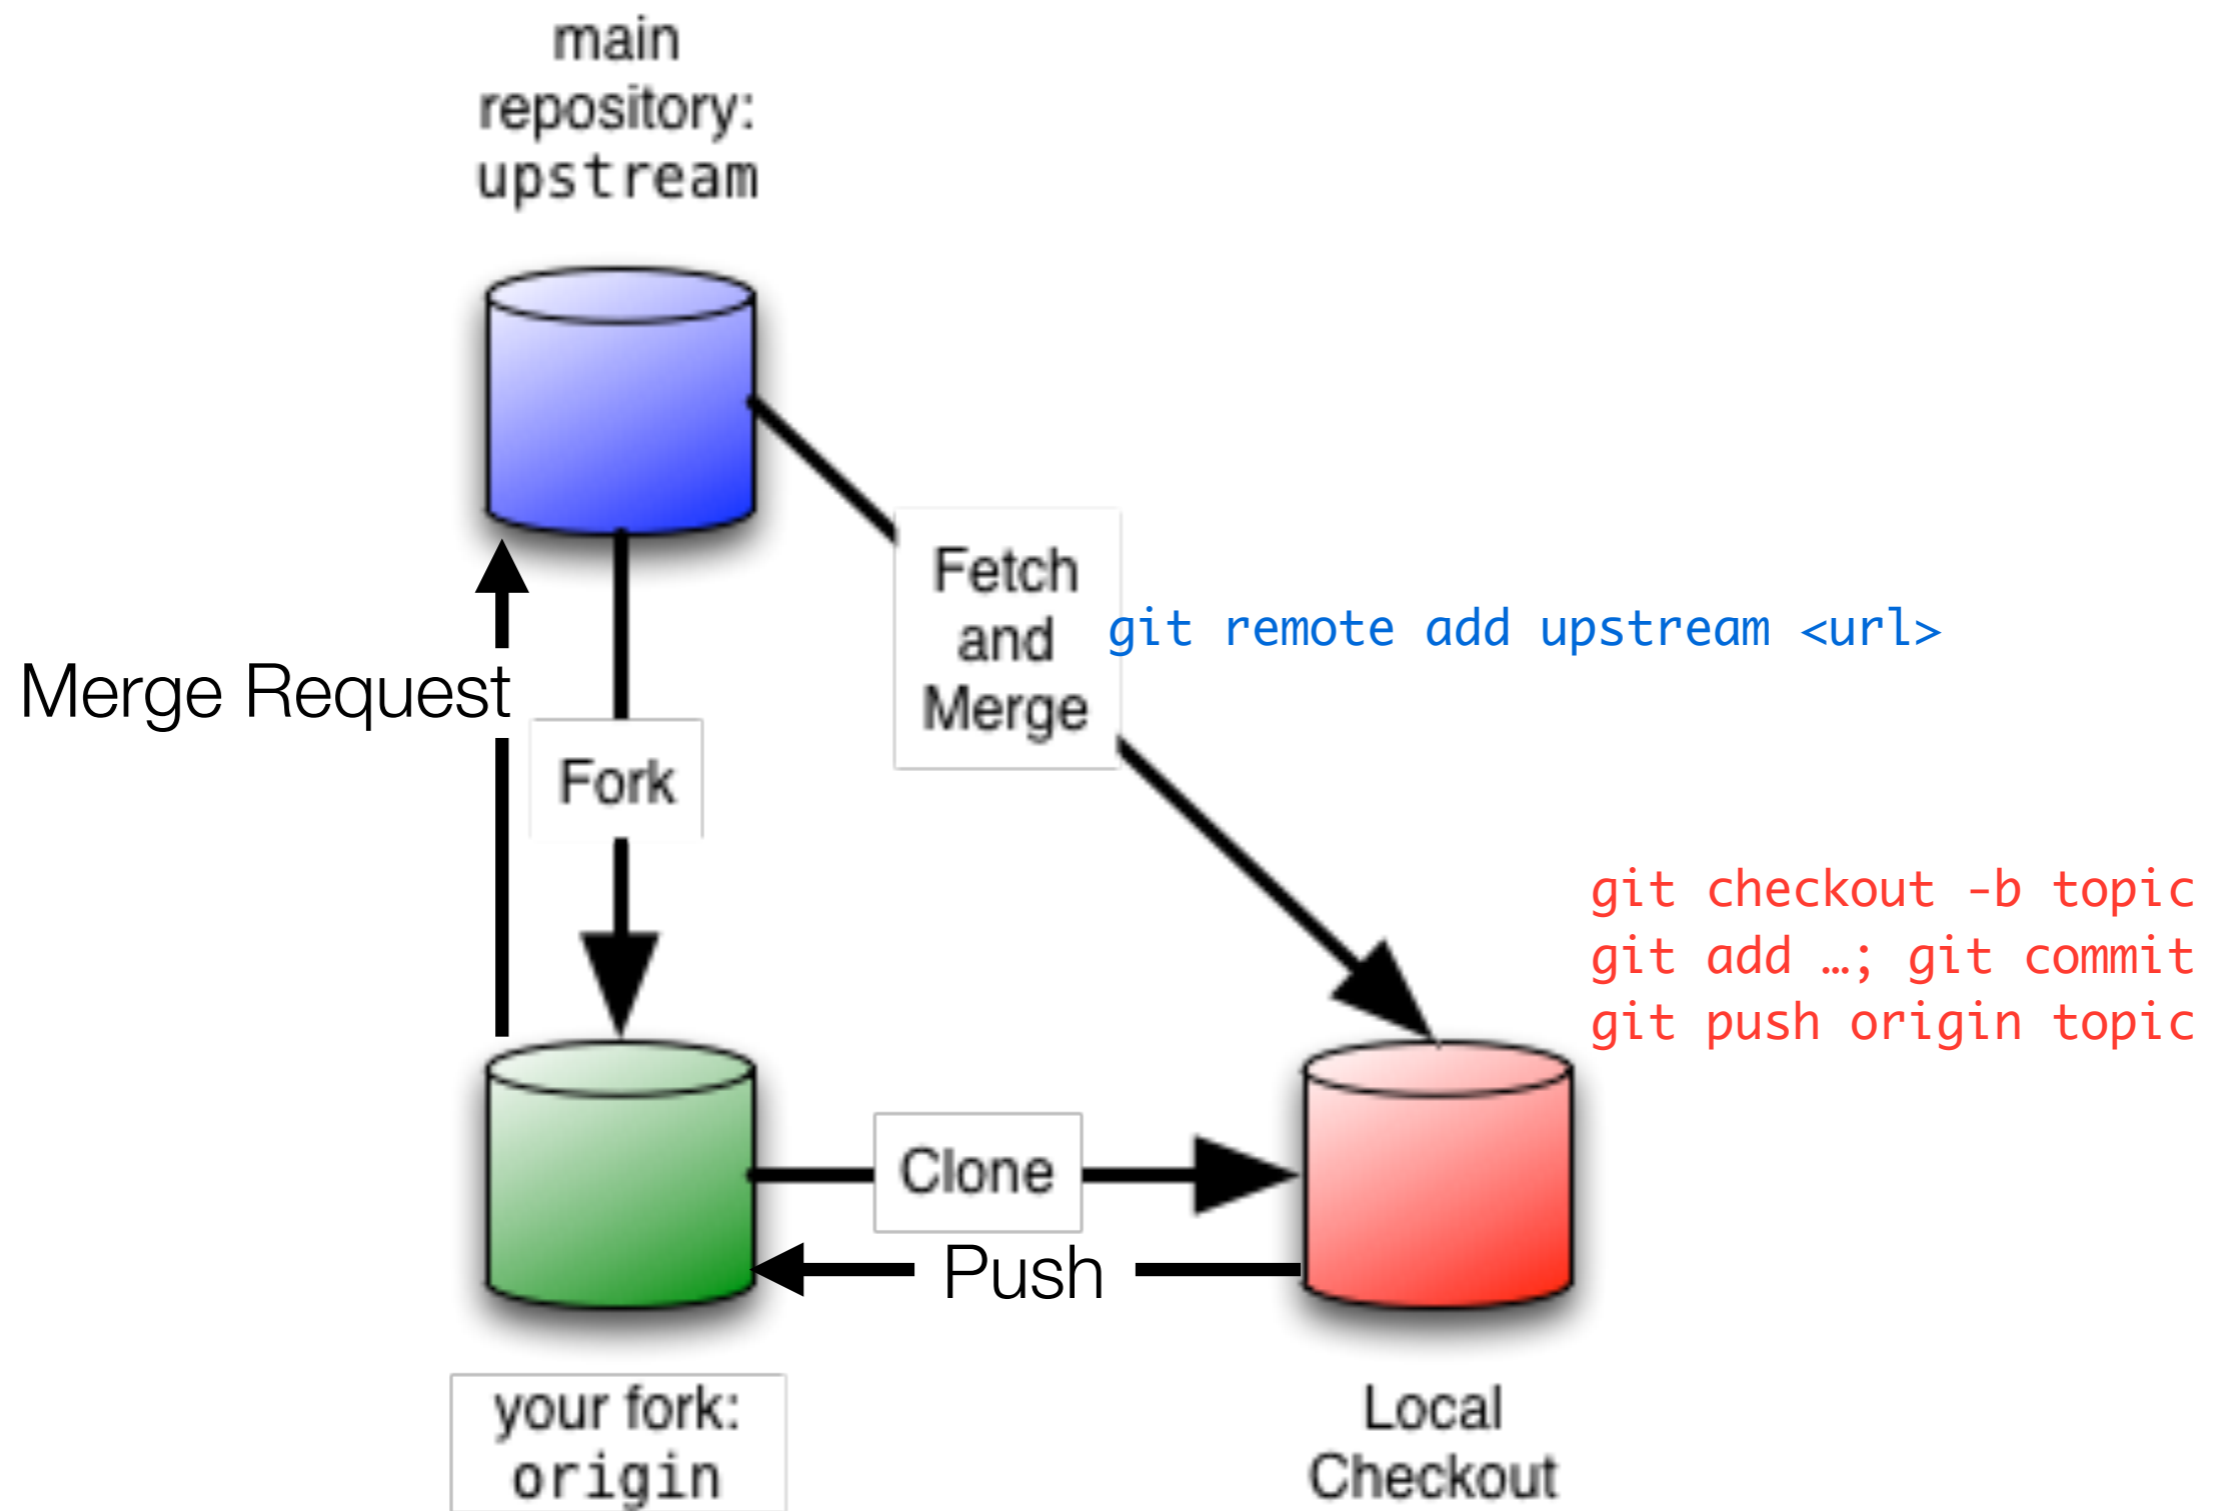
main repository: upstream

Fetch and Merge

git remote add upstream <url>

Merge Request

Fork

git checkout -b topic
git add …; git commit
git push origin topic

Clone

Push

your fork: origin

Local Checkout